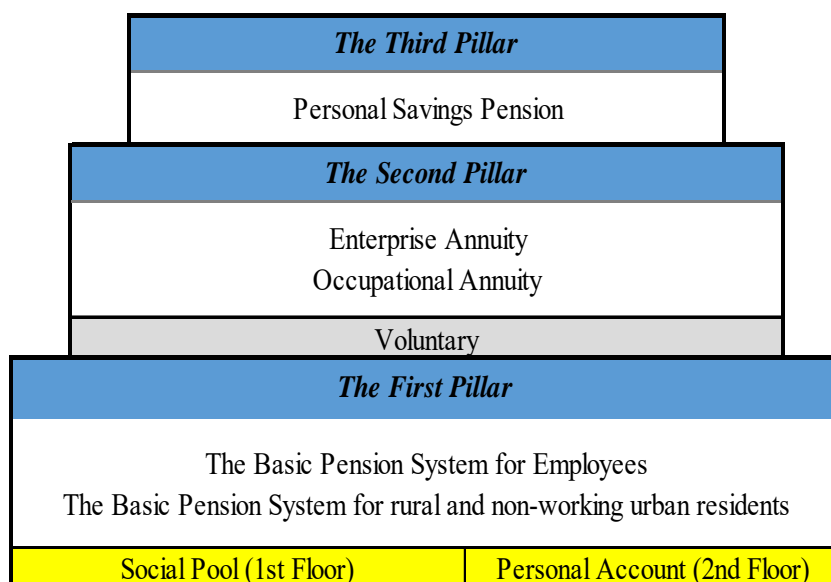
The Third Pillar

Personal Savings Pension

The Second Pillar

Enterprise Annuity
Occupational Annuity

Voluntary

The First Pillar

The Basic Pension System for Employees
The Basic Pension System for rural and non-working urban residents

| Social Pool (1st Floor) | Personal Account (2nd Floor) |